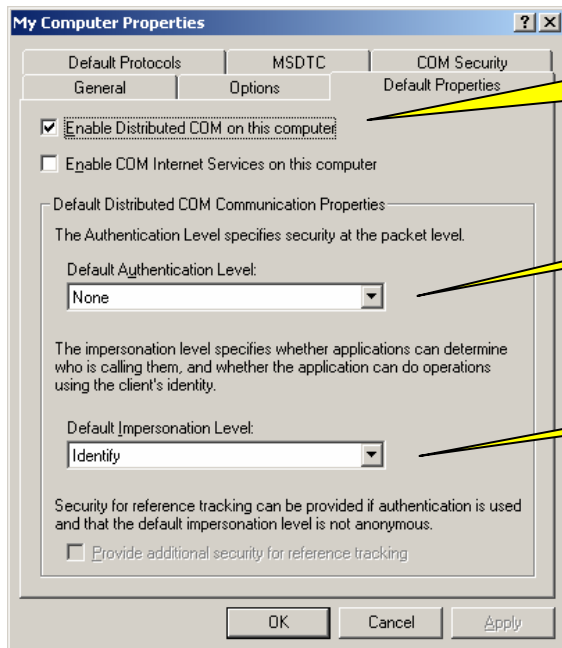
My Computer Properties

?

Default Protocols | MSDTC | COM Security
General | Options | Default Properties

Enable Distributed COM on this computer

Enable COM Internet Services on this computer

Default Distributed COM Communication Properties

The Authentication Level specifies security at the packet level.

Default Authentication Level:

None

The impersonation level specifies whether applications can determine who is calling them, and whether the application can do operations using the client's identity.

Default Impersonation Level:

Identify

Security for reference tracking can be provided if authentication is used and that the default impersonation level is not anonymous.

Provide additional security for reference tracking

OK | Cancel | Apply